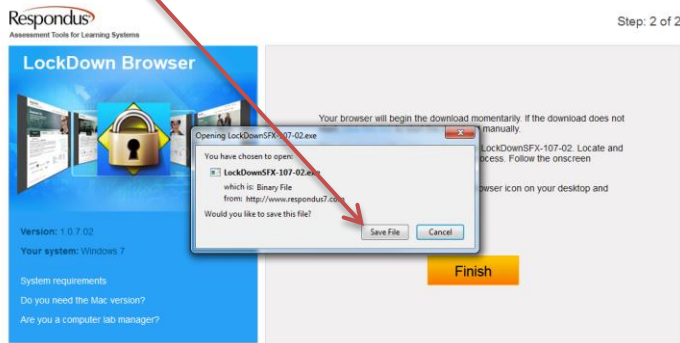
Respondus
Assessment Tools for Learning Systems

Step: 2 of 2

LockDown Browser

Version: 1.0.7.02
Your system: Windows 7

System requirements
Do you need the Mac version?
Are you a computer lab manager?

Your browser will begin the download momentarily. If the download does not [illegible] manually.

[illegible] LockDownSFX-107-02. Locate and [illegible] ocess. Follow the onscreen

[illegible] owser icon on your desktop and

Opening LockDownSFX-107-02.exe
You have chosen to open:
LockDownSFX-107-02.exe
which is: Binary File
from: http://www.respondus7.com
Would you like to save this file?
Save File
Cancel

Finish